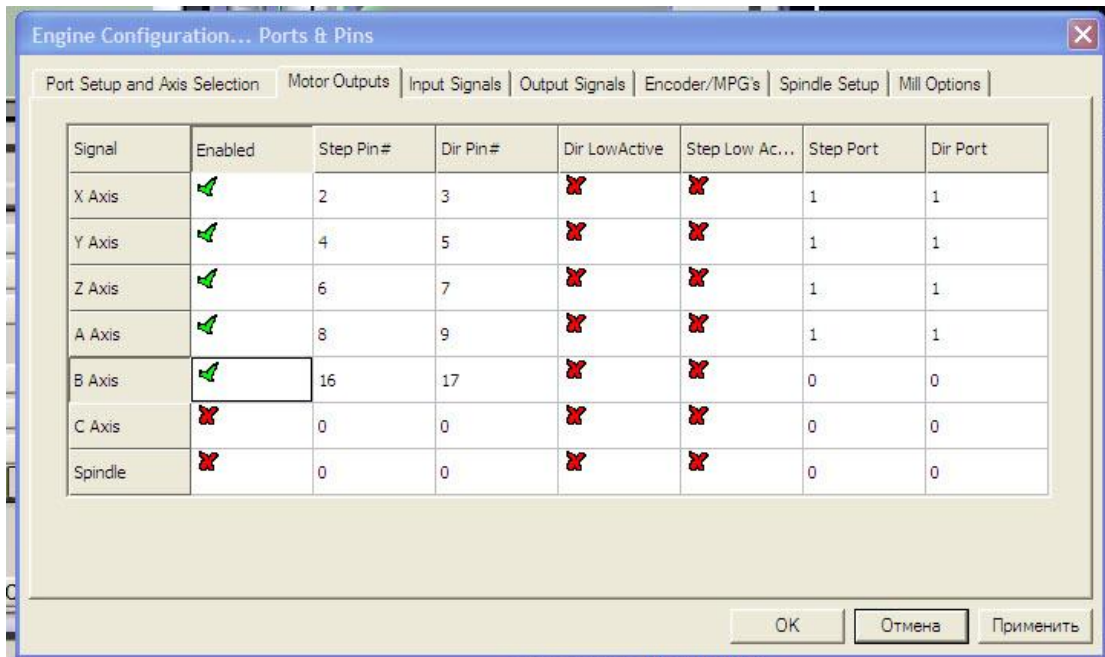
Engine Configuration... Ports & Pins

Port Setup and Axis Selection | Motor Outputs | Input Signals | Output Signals | Encoder/MPG's | Spindle Setup | Mill Options

| Signal | Enabled | Step Pin# | Dir Pin# | Dir LowActive | Step Low Ac... | Step Port | Dir Port |
|---|---|---|---|---|---|---|---|
| X Axis | ✓ | 2 | 3 | ✗ | ✗ | 1 | 1 |
| Y Axis | ✓ | 4 | 5 | ✗ | ✗ | 1 | 1 |
| Z Axis | ✓ | 6 | 7 | ✗ | ✗ | 1 | 1 |
| A Axis | ✓ | 8 | 9 | ✗ | ✗ | 1 | 1 |
| B Axis | ✓ | 16 | 17 | ✗ | ✗ | 0 | 0 |
| C Axis | ✗ | 0 | 0 | ✗ | ✗ | 0 | 0 |
| Spindle | ✗ | 0 | 0 | ✗ | ✗ | 0 | 0 |

OK | Отмена | Применить